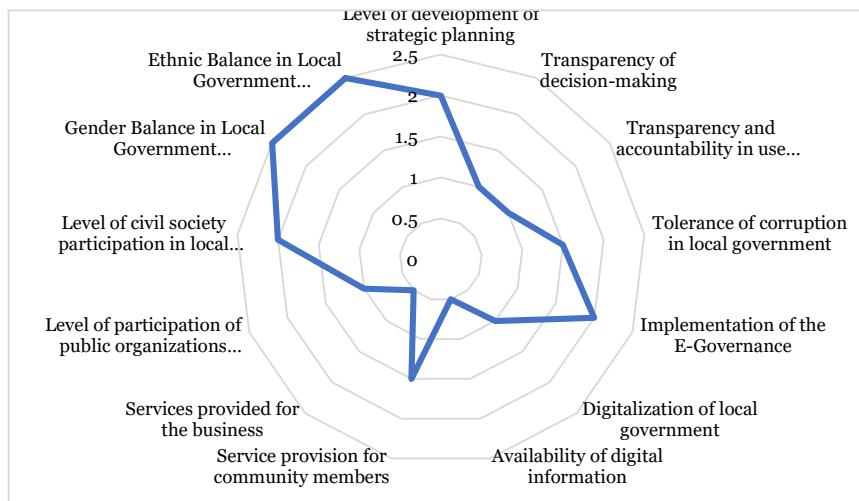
Level of development of strategic planning

Transparency of decision-making

Transparency and accountability in use…

Tolerance of corruption in local government

Implementation of the E-Governance

Digitalization of local government

Availability of digital information

Service provision for community members

Services provided for the business

Level of participation of public organizations…

Level of civil society participation in local…

Gender Balance in Local Government…

Ethnic Balance in Local Government…

2.5
2
1.5
1
0.5
0